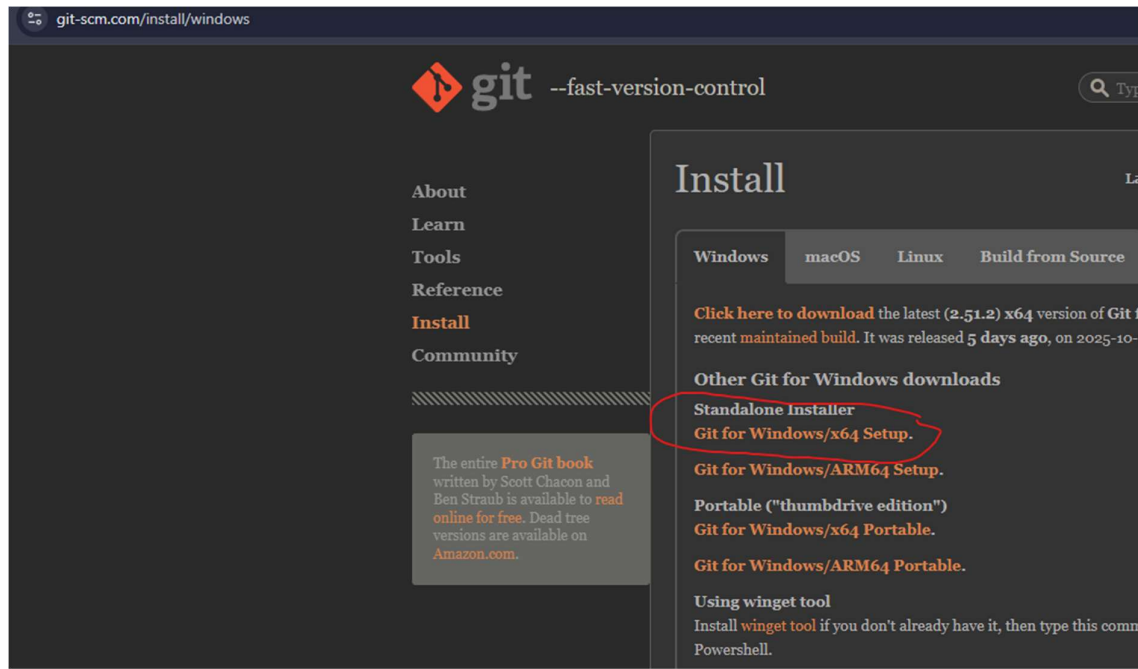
git-scm.com/install/windows

git --fast-version-control

Typ

About
Learn
Tools
Reference
Install
Community

The entire Pro Git book written by Scott Chacon and Ben Straub is available to read online for free. Dead tree versions are available on Amazon.com.

Install

La

| Windows | macOS | Linux | Build from Source |
|---|---|---|---|

Click here to download the latest (2.51.2) x64 version of Git f recent maintained build. It was released 5 days ago, on 2025-10-

Other Git for Windows downloads

Standalone Installer
Git for Windows/x64 Setup.

Git for Windows/ARM64 Setup.

Portable ("thumbdrive edition")
Git for Windows/x64 Portable.

Git for Windows/ARM64 Portable.

Using winget tool
Install winget tool if you don't already have it, then type this comm Powershell.